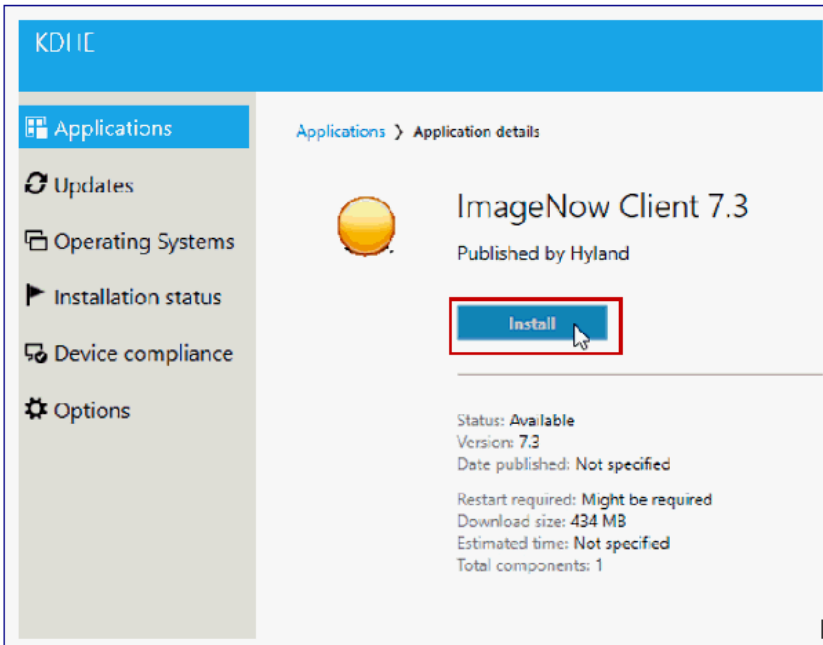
KDHE

Applications
Updates
Operating Systems
Installation status
Device compliance
Options

Applications > Application details

ImageNow Client 7.3
Published by Hyland

Install

Status: Available
Version: 7.3
Date published: Not specified

Restart required: Might be required
Download size: 434 MB
Estimated time: Not specified
Total components: 1